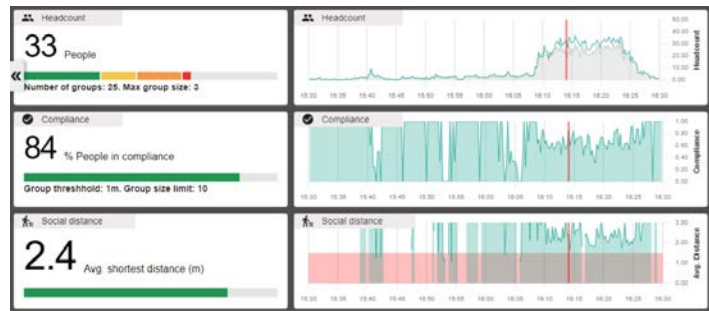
Headcount

33 People

«

Number of groups: 25. Max group size: 3

Headcount

50.00
40.00
30.00
20.00
10.00
0.00

Headcount

15:30 15:35 15:40 15:45 15:50 15:55 16:00 16:05 16:10 16:15 16:20 16:25 16:30

Compliance

84 % People in compliance

Group threshhold: 1m. Group size limit: 10

Compliance

1.00
0.80
0.60
0.40
0.20
0.00

Compliance

15:30 15:35 15:40 15:45 15:50 15:55 16:00 16:05 16:10 16:15 16:20 16:25 16:30

Social distance

2.4 Avg. shortest distance (m)

Social distance

3.00
2.00
1.00
0.00

Avg. Distance

15:30 15:35 15:40 15:45 15:50 15:55 16:00 16:05 16:10 16:15 16:20 16:25 16:30